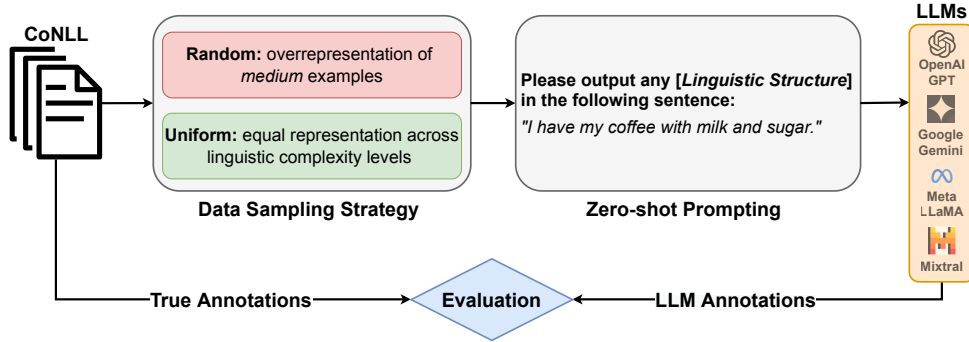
CoNLL

Random: overrepresentation of *medium* examples

Uniform: equal representation across linguistic complexity levels

Data Sampling Strategy

Please output any [*Linguistic Structure*] in the following sentence:

*"I have my coffee with milk and sugar."*

Zero-shot Prompting

LLMs

OpenAI GPT

Google Gemini

Meta LLaMA

Mixtral

True Annotations

Evaluation

LLM Annotations